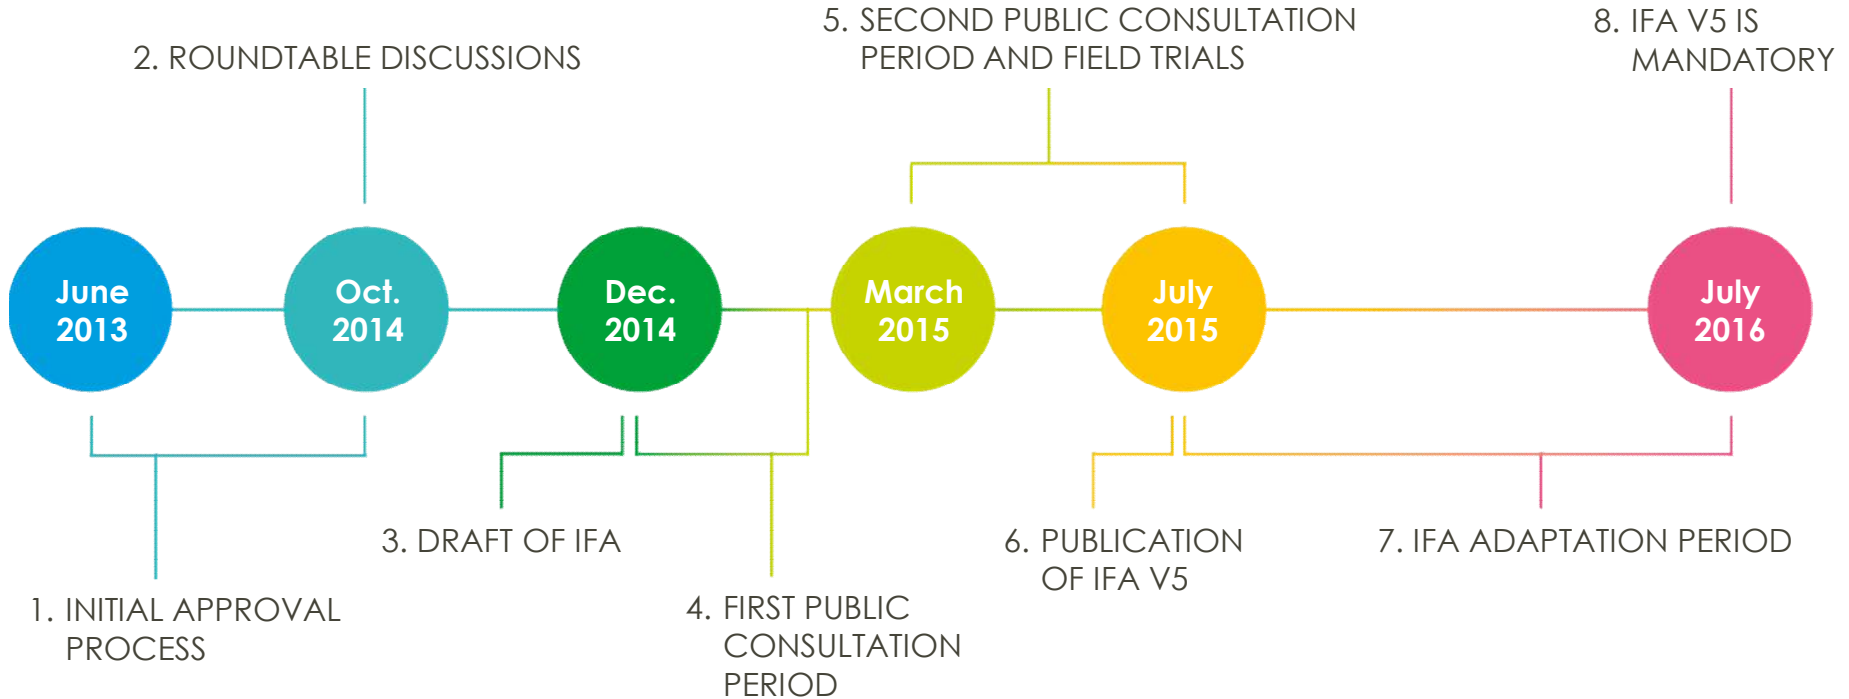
5. SECOND PUBLIC CONSULTATION PERIOD AND FIELD TRIALS

8. IFA V5 IS MANDATORY

2. ROUNDTABLE DISCUSSIONS

June 2013

Oct. 2014

Dec. 2014

March 2015

July 2015

July 2016

3. DRAFT OF IFA

6. PUBLICATION OF IFA V5

7. IFA ADAPTATION PERIOD

1. INITIAL APPROVAL PROCESS

4. FIRST PUBLIC CONSULTATION PERIOD